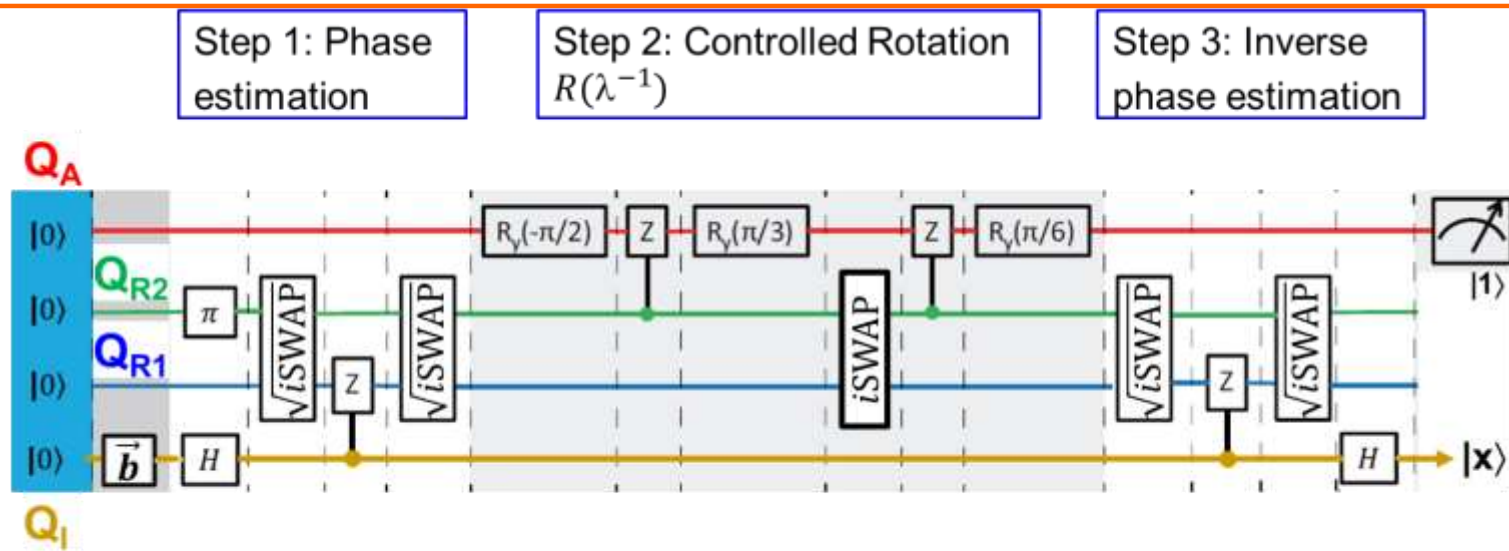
Step 1: Phase estimation

Step 2: Controlled Rotation $R(\lambda^{-1})$

Step 3: Inverse phase estimation

$Q_A$

$|0\rangle$

$Q_{R2}$

$|0\rangle$

$Q_{R1}$

$|0\rangle$

$|0\rangle$

$Q_I$

$\vec{b}$

$H$

$\pi$

$\sqrt{iSWAP}$

Z

$\sqrt{iSWAP}$

$R_y(-\pi/2)$

Z

$R_y(\pi/3)$

$iSWAP$

Z

$R_y(\pi/6)$

$\sqrt{iSWAP}$

Z

$\sqrt{iSWAP}$

$H$

$|1\rangle$

$|\mathbf{x}\rangle$